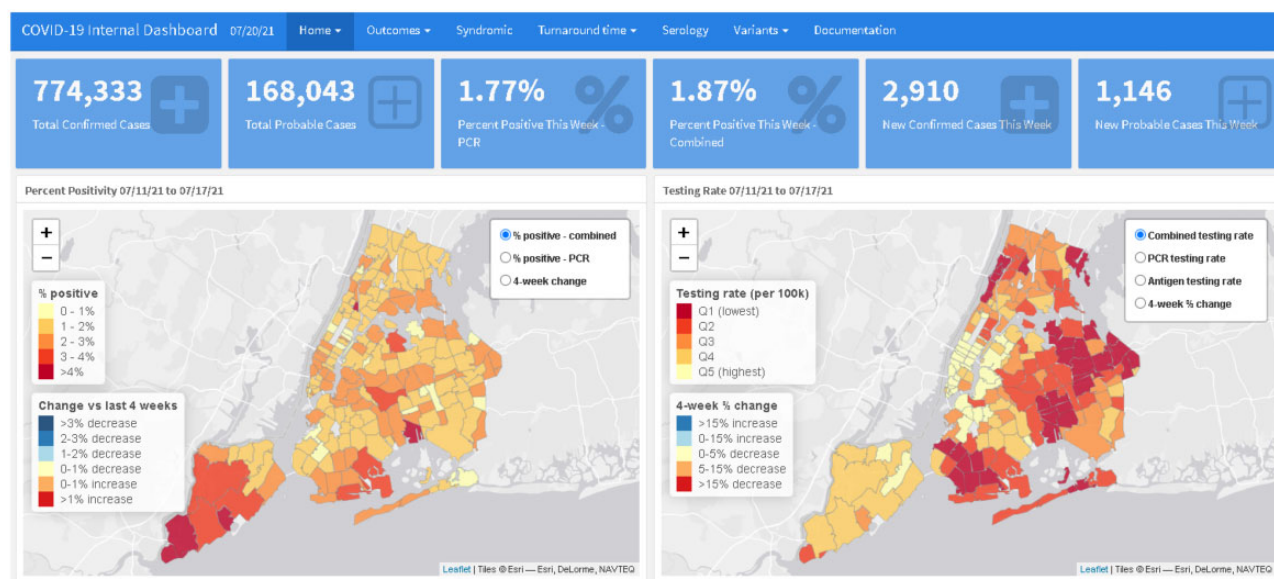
COVID-19 Internal Dashboard 07/20/21 Home ▾ Outcomes ▾ Syndromic Turnaround time ▾ Serology Variants ▾ Documentation

774,333
Total Confirmed Cases

168,043
Total Probable Cases

1.77%
Percent Positive This Week - PCR

1.87%
Percent Positive This Week - Combined

2,910
New Confirmed Cases This Week

1,146
New Probable Cases This Week

Percent Positivity 07/11/21 to 07/17/21

+
−

% positive - combined
% positive - PCR
4-week change

% positive
0 - 1%
1 - 2%
2 - 3%
3 - 4%
>4%

Change vs last 4 weeks
>3% decrease
2-3% decrease
1-2% decrease
0-1% decrease
0-1% increase
>1% increase

Leaflet | Tiles © Esri — Esri, DeLorme, NAVTEQ

Testing Rate 07/11/21 to 07/17/21

+
−

Combined testing rate
PCR testing rate
Antigen testing rate
4-week % change

Testing rate (per 100k)
Q1 (lowest)
Q2
Q3
Q4
Q5 (highest)

4-week % change
>15% increase
0-15% increase
0-5% decrease
5-15% decrease
>15% decrease

Leaflet | Tiles © Esri — Esri, DeLorme, NAVTEQ